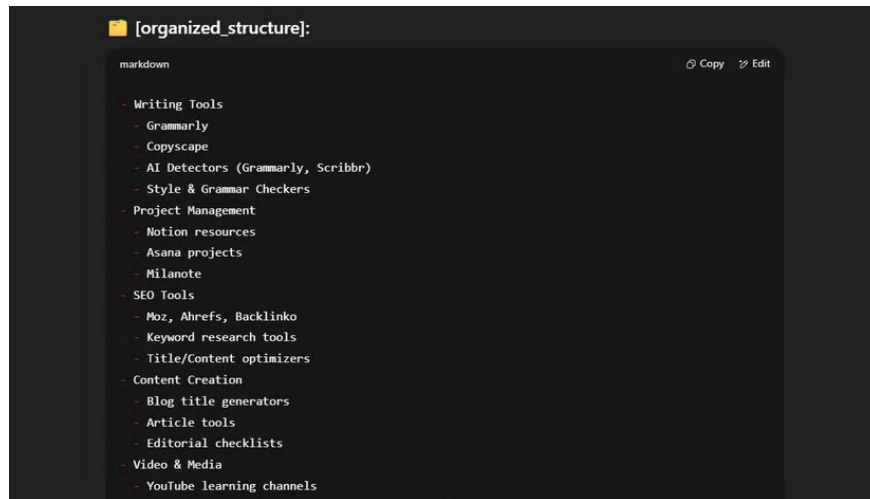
[organized_structure]:

markdown

Copy Edit

- Writing Tools
  - Grammarly
  - Copyscape
  - AI Detectors (Grammarly, Scribbr)
  - Style & Grammar Checkers
- Project Management
  - Notion resources
  - Asana projects
  - Milanote
- SEO Tools
  - Moz, Ahrefs, Backlinko
  - Keyword research tools
  - Title/Content optimizers
- Content Creation
  - Blog title generators
  - Article tools
  - Editorial checklists
- Video & Media
  - YouTube learning channels